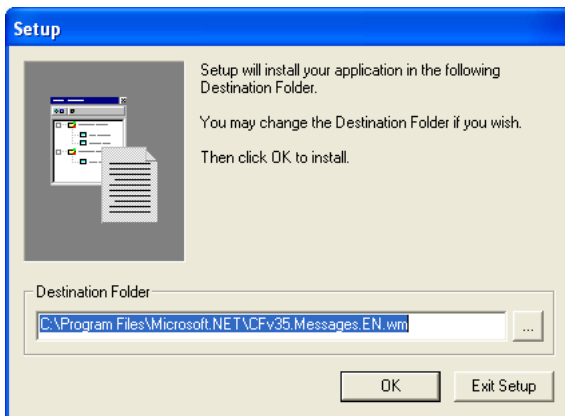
Setup

Setup will install your application in the following Destination Folder.

You may change the Destination Folder if you wish.

Then click OK to install.

Destination Folder

C:\Program Files\Microsoft.NET\CFv35.Messages.EN.wm

...

OK

Exit Setup